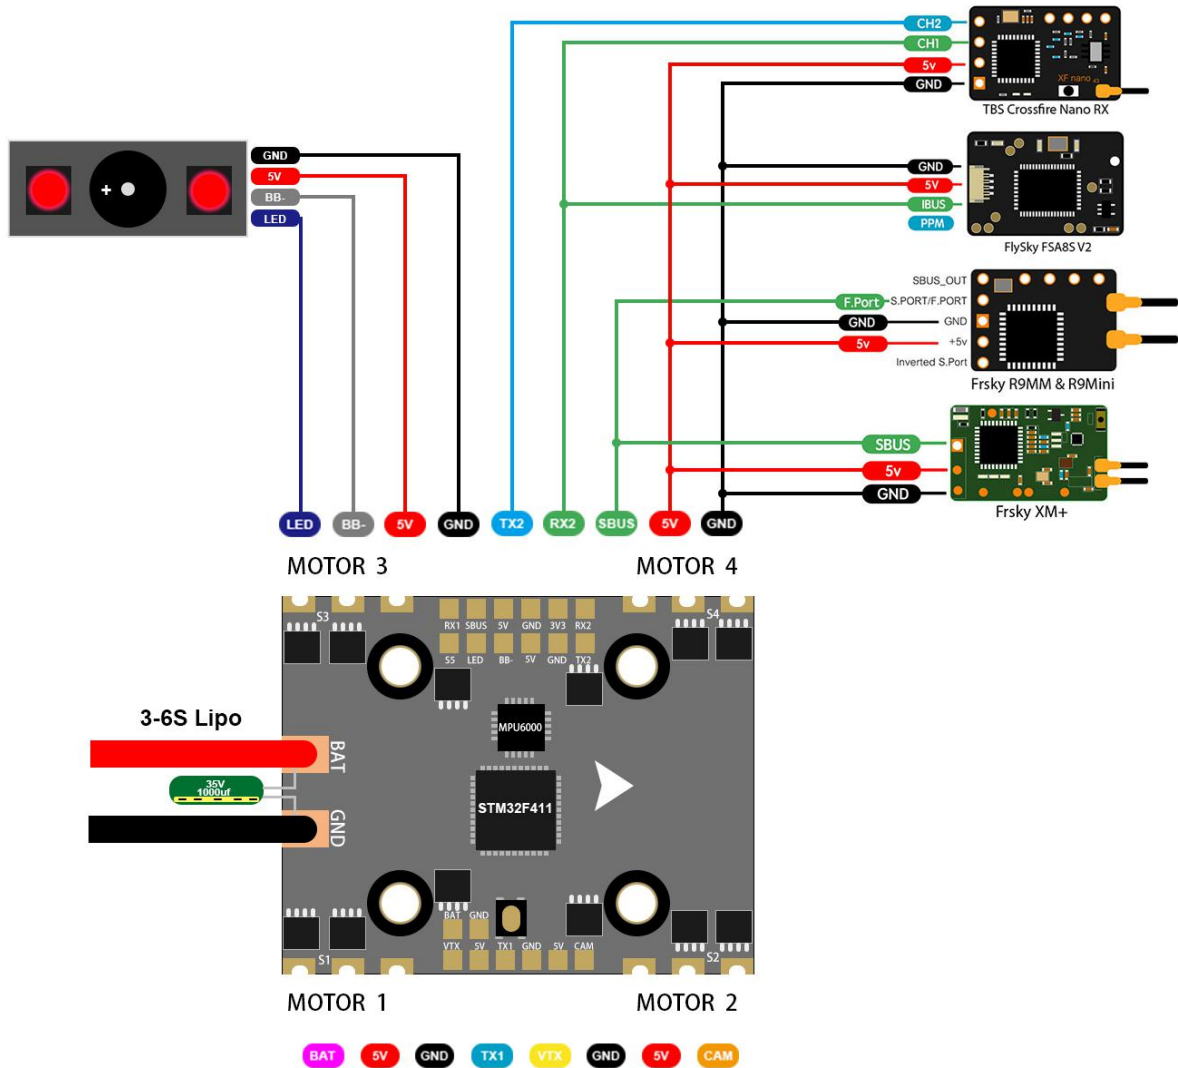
CH2
CH1
5v
GND
XF nano
TBS Crossfire Nano RX

GND
5V
BB-
LED

GND
5V
IBUS
PPM
FlySky FSA8S V2

SBUS_OUT
F.Port S.PORT/F.PORT
GND GND
5v +5v
Inverted S.Port
Frsky R9MM & R9Mini

SBUS
5v
GND
Frsky XM+

LED BB- 5V GND TX2 RX2 SBUS 5V GND

MOTOR 3
MOTOR 4

S3
RX1 SBUS 5V GND 3V3 RX2
S5 LED BB- 5V GND TX2
S4

3-6S Lipo
BAT
35V 1000uf
GND
MPU6000
STM32F411

BAT GND
VTX 5V TX1 GND 5V CAM
S1
S2

MOTOR 1
MOTOR 2

BAT 5V GND TX1 VTX GND 5V CAM